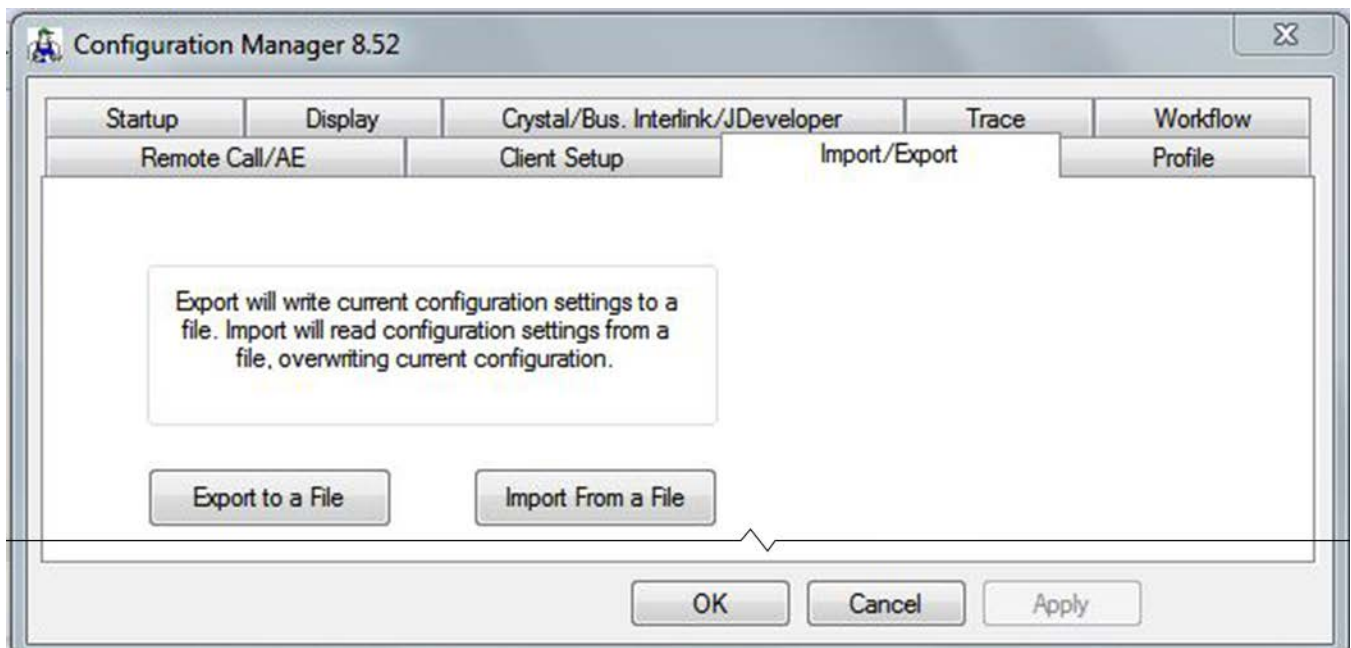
Configuration Manager 8.52

Startup
Display
Crystal/Bus. Interlink/JDeveloper
Trace
Workflow
Remote Call/AE
Client Setup
Import/Export
Profile

Export will write current configuration settings to a file. Import will read configuration settings from a file, overwriting current configuration.

Export to a File
Import From a File

OK
Cancel
Apply